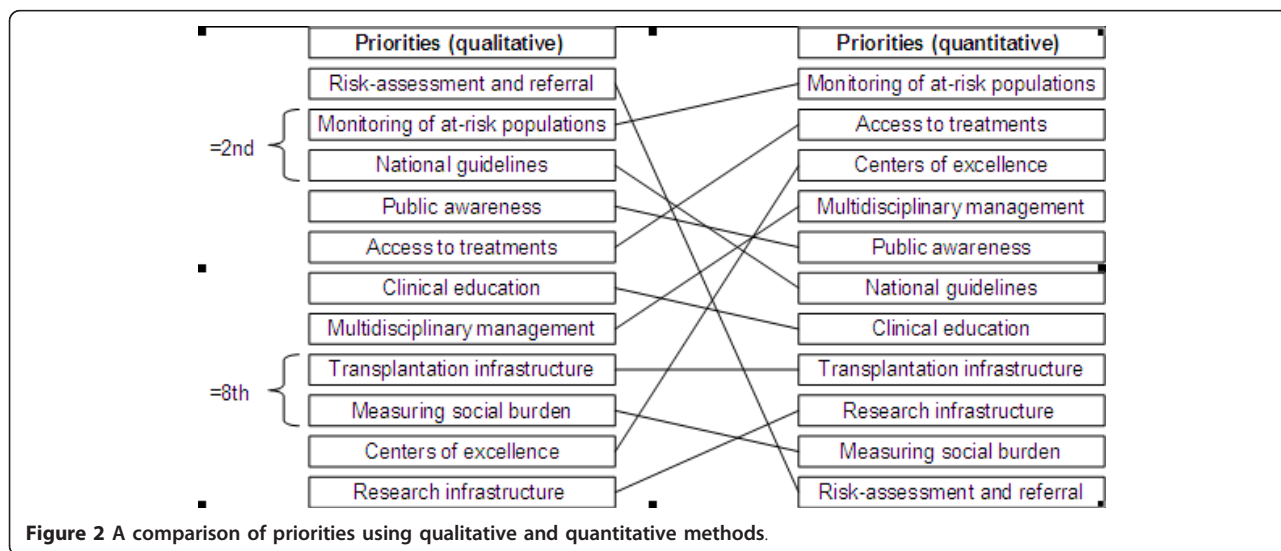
Priorities (qualitative)
Risk-assessment and referral
=2nd
Monitoring of at-risk populations
National guidelines
Public awareness
Access to treatments
Clinical education
Multidisciplinary management
=8th
Transplantation infrastructure
Measuring social burden
Centers of excellence
Research infrastructure

Priorities (quantitative)
Monitoring of at-risk populations
Access to treatments
Centers of excellence
Multidisciplinary management
Public awareness
National guidelines
Clinical education
Transplantation infrastructure
Research infrastructure
Measuring social burden
Risk-assessment and referral

Figure 2 A comparison of priorities using qualitative and quantitative methods.